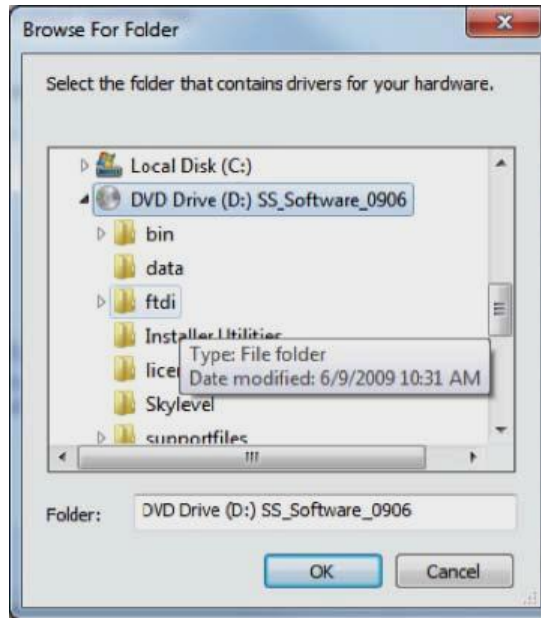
Browse For Folder

Select the folder that contains drivers for your hardware.

Local Disk (C:)
DVD Drive (D:) SS_Software_0906
bin
data
ftdi
Installer Utilities
lice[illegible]
Type: File folder
Date modified: 6/9/2009 10:31 AM
Skylevel
supportfiles

Folder: DVD Drive (D:) SS_Software_0906

OK
Cancel